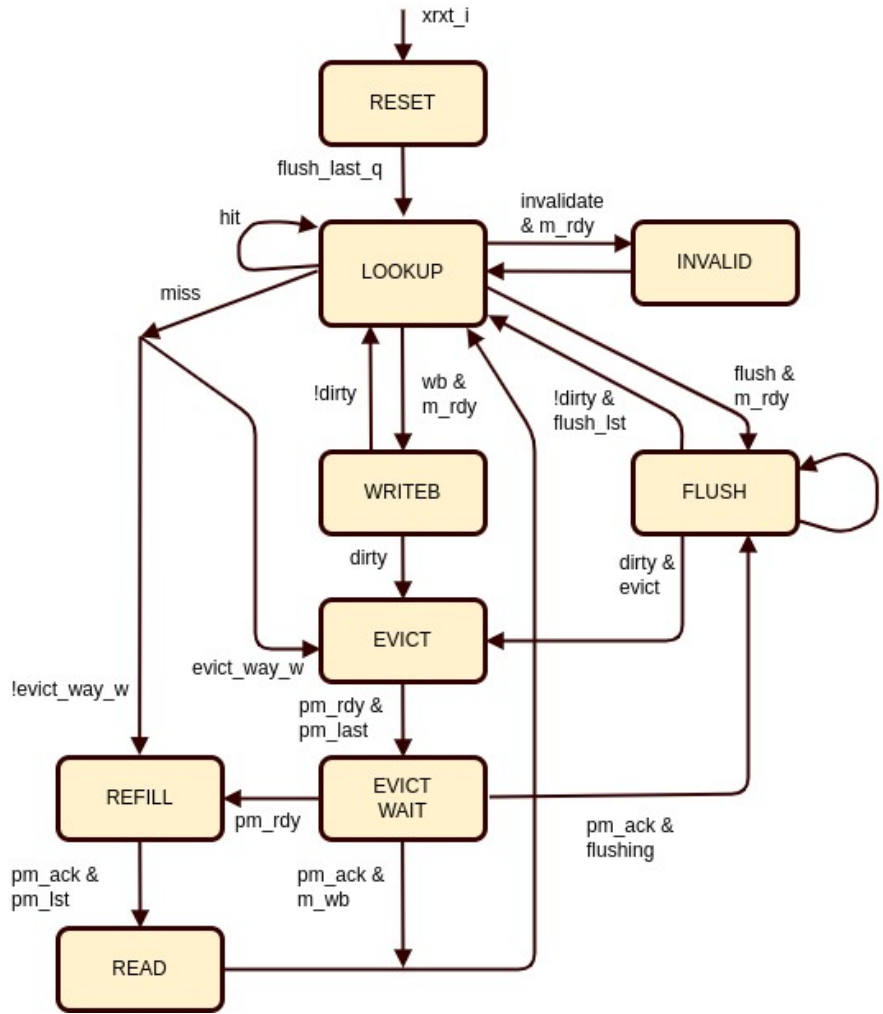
xrxt_i

RESET

flush_last_q

hit

invalidate & m_rdy

LOOKUP

INVALID

miss

!dirty

wb & m_rdy

!dirty & flush_lst

flush & m_rdy

WRITEB

FLUSH

dirty

dirty & evict

EVICT

evict_way_w

!evict_way_w

pm_rdy & pm_last

REFILL

EVICT WAIT

pm_rdy

pm_ack & flushing

pm_ack & pm_lst

pm_ack & m_wb

READ